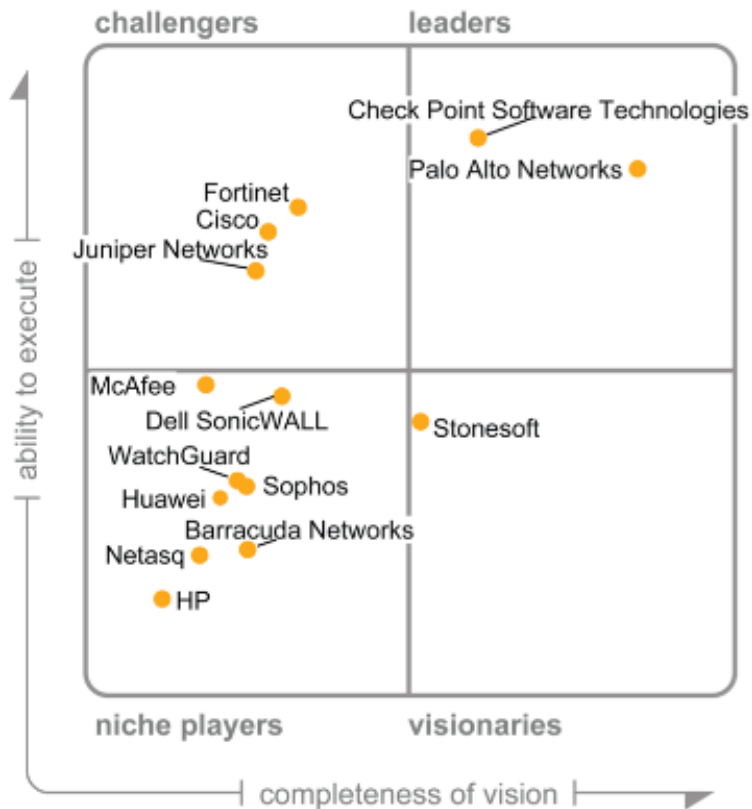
challengers

leaders

Check Point Software Technologies

Palo Alto Networks

Fortinet

Cisco

Juniper Networks

ability to execute

McAfee

Dell SonicWALL

Stonesoft

WatchGuard

Sophos

Huawei

Barracuda Networks

Netasq

HP

niche players

visionaries

completeness of vision